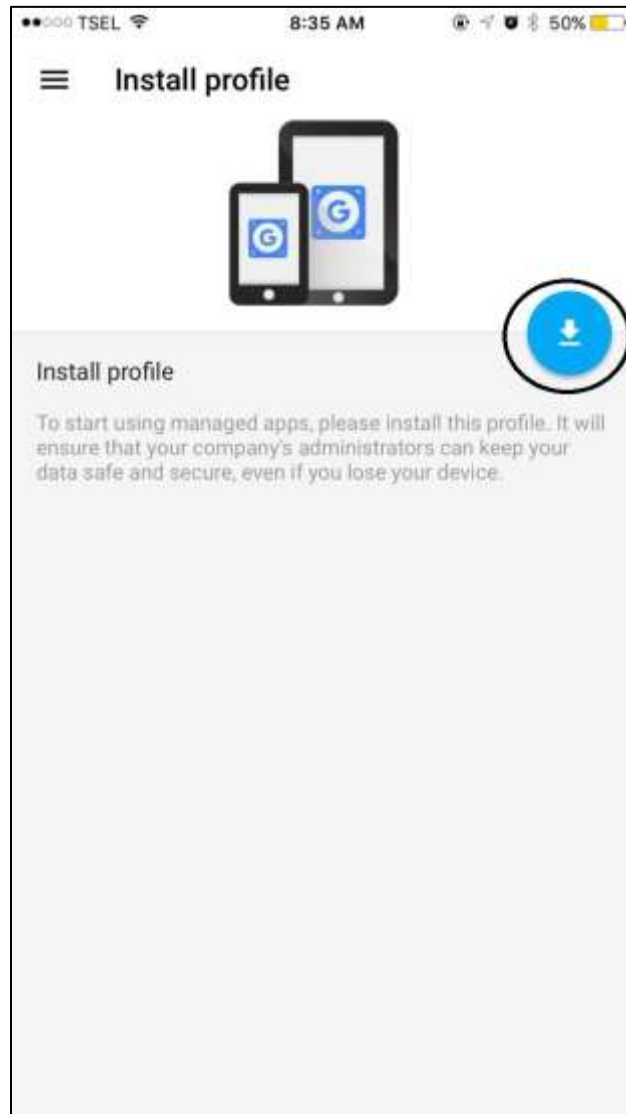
●●○○○ TSEL 8:35 AM 50%

Install profile

G

G

Install profile

To start using managed apps, please install this profile. It will ensure that your company's administrators can keep your data safe and secure, even if you lose your device.